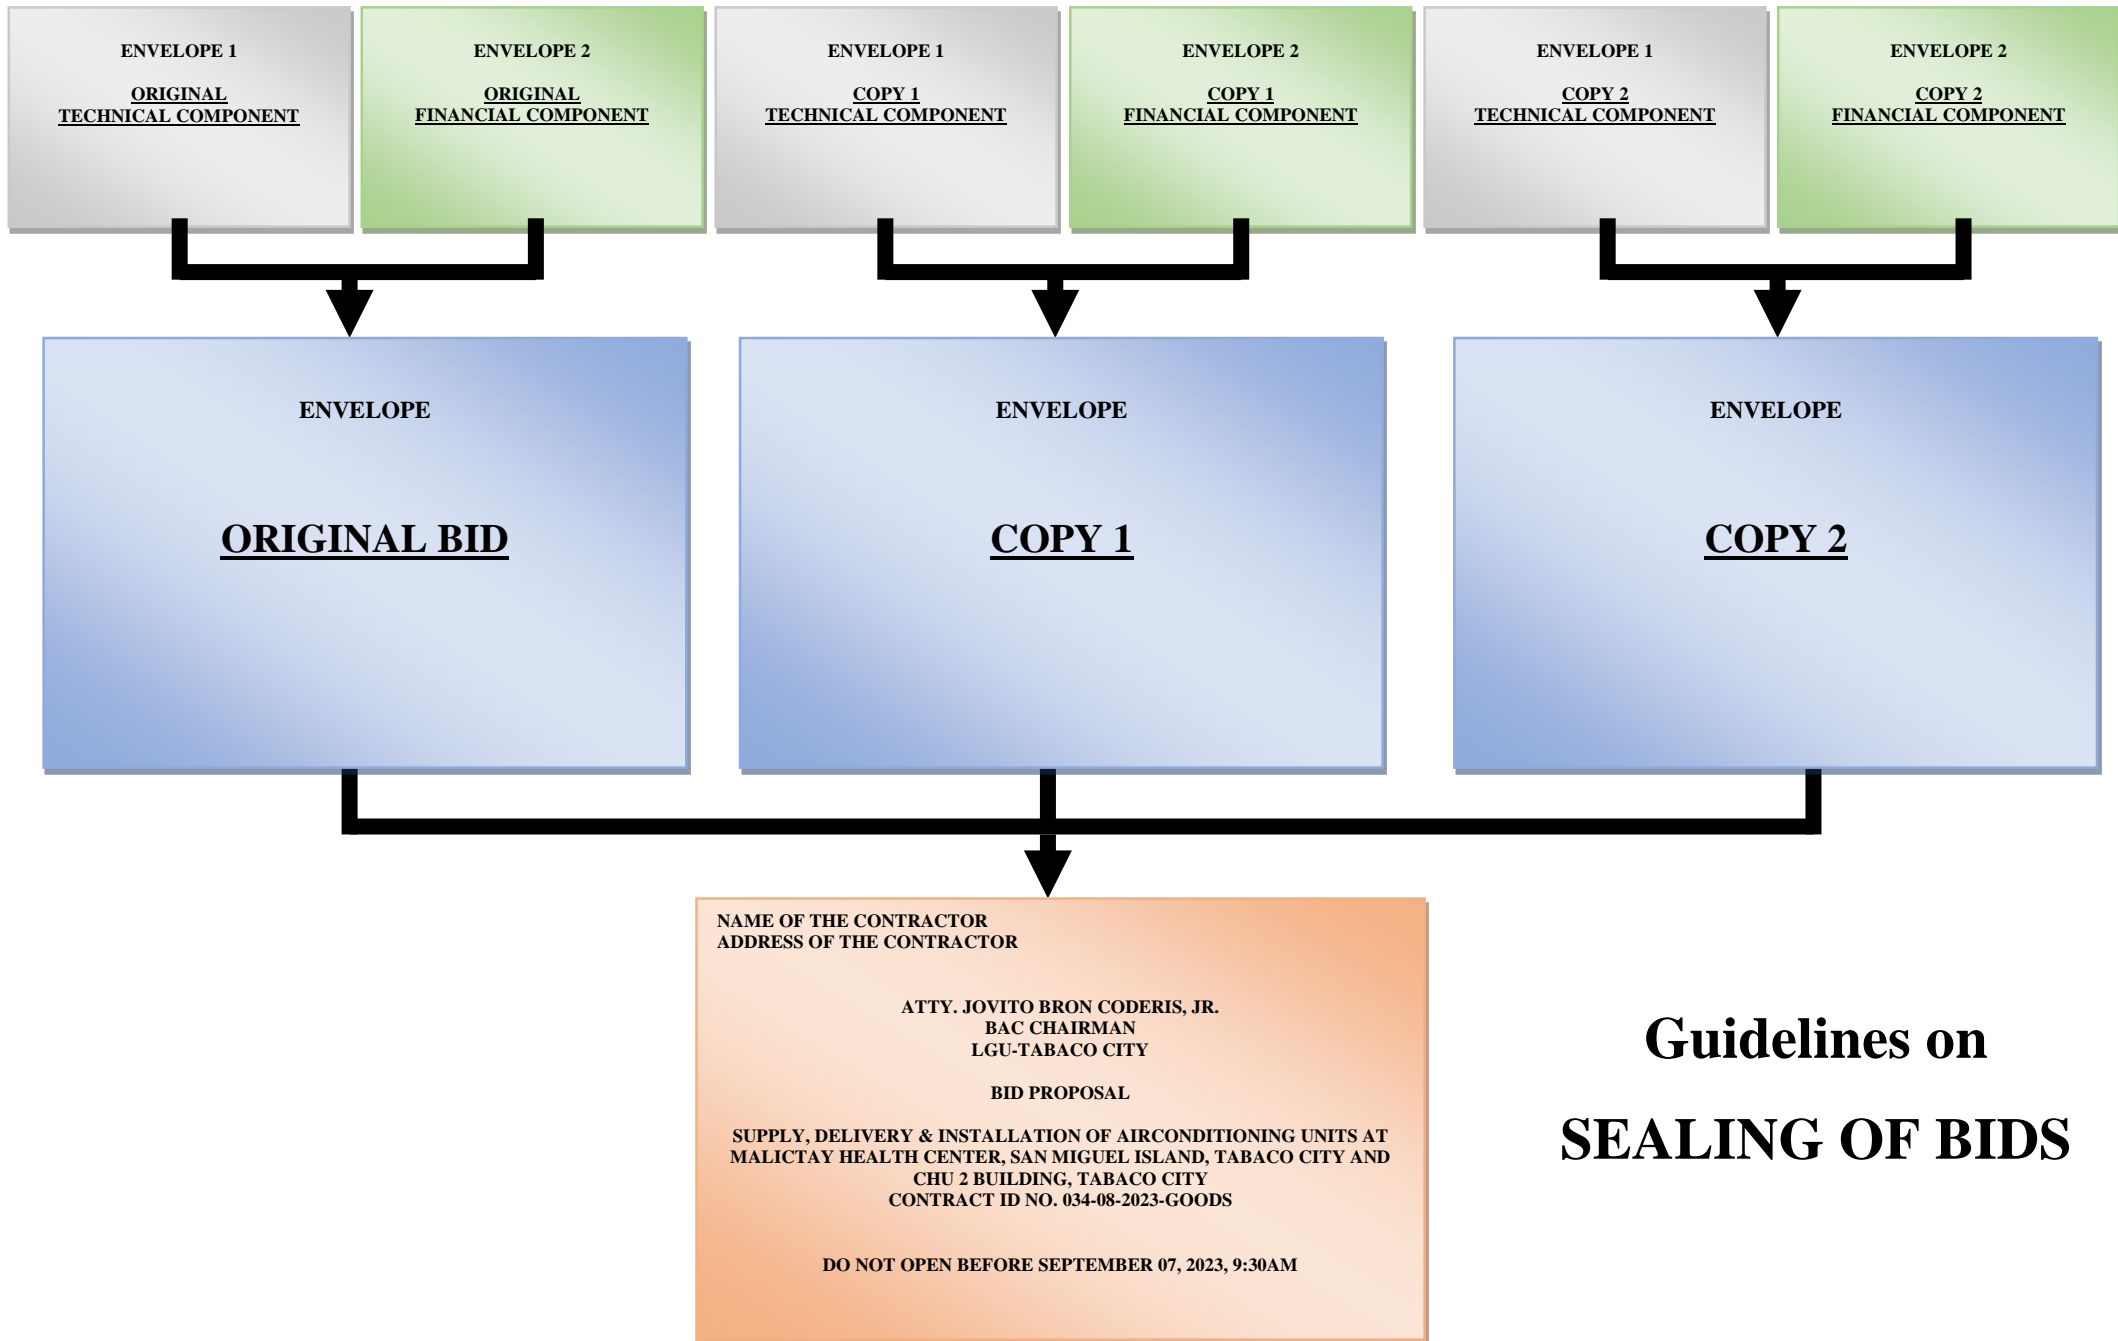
ENVELOPE 1

ORIGINAL
TECHNICAL COMPONENT

ENVELOPE 2

ORIGINAL
FINANCIAL COMPONENT

ENVELOPE 1

COPY 1
TECHNICAL COMPONENT

ENVELOPE 2

COPY 1
FINANCIAL COMPONENT

ENVELOPE 1

COPY 2
TECHNICAL COMPONENT

ENVELOPE 2

COPY 2
FINANCIAL COMPONENT

ENVELOPE

ORIGINAL BID

ENVELOPE

COPY 1

ENVELOPE

COPY 2

NAME OF THE CONTRACTOR
ADDRESS OF THE CONTRACTOR

ATTY. JOVITO BRON CODERIS, JR.
BAC CHAIRMAN
LGU-TABACO CITY

BID PROPOSAL

SUPPLY, DELIVERY & INSTALLATION OF AIRCONDITIONING UNITS AT MALICTAY HEALTH CENTER, SAN MIGUEL ISLAND, TABACO CITY AND CHU 2 BUILDING, TABACO CITY
CONTRACT ID NO. 034-08-2023-GOODS

DO NOT OPEN BEFORE SEPTEMBER 07, 2023, 9:30AM

Guidelines on

SEALING OF BIDS